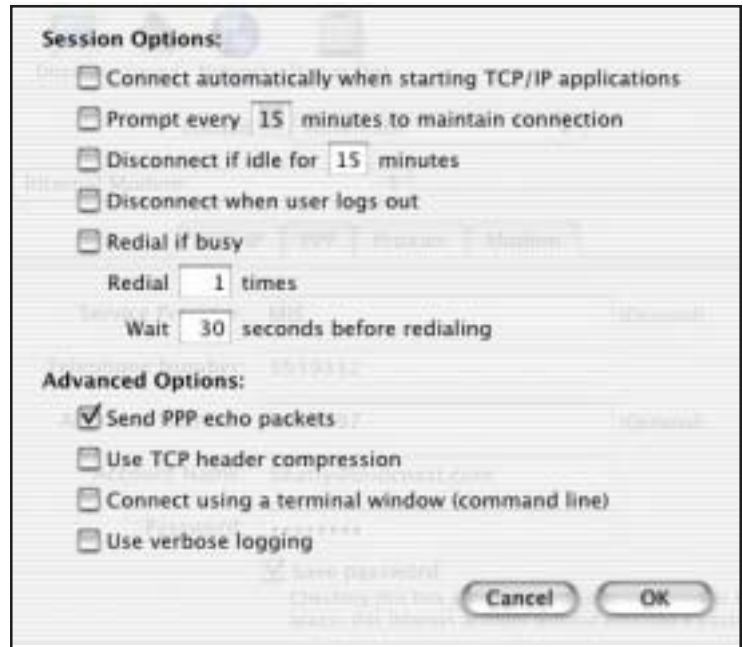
Session Options:

Connect automatically when starting TCP/IP applications

Prompt every 15 minutes to maintain connection

Disconnect if idle for 15 minutes

Disconnect when user logs out

Redial if busy

Redial 1 times

Wait 30 seconds before redialing

Advanced Options:

Send PPP echo packets

Use TCP header compression

Connect using a terminal window (command line)

Use verbose logging

Cancel OK